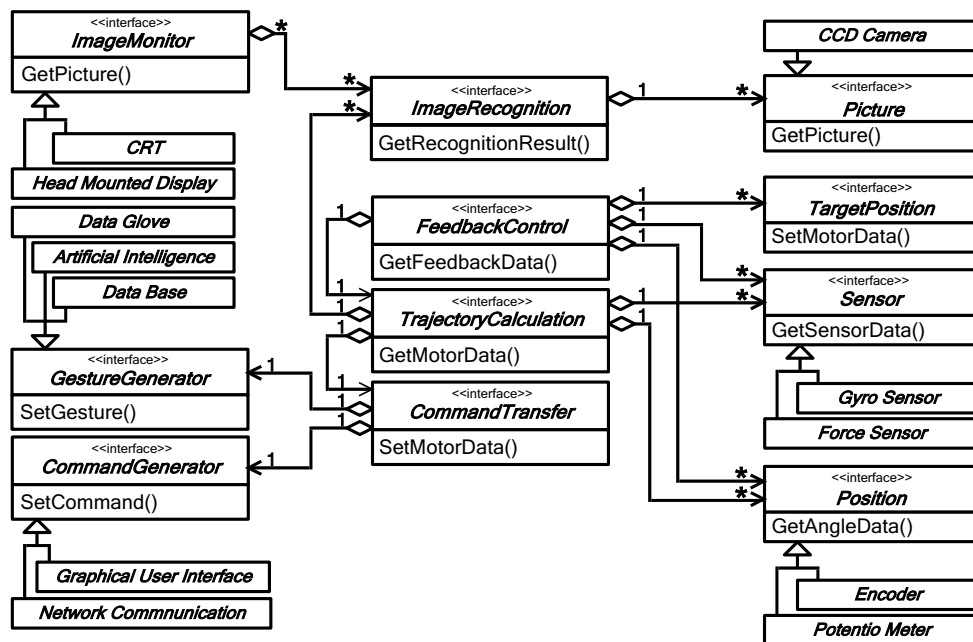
<<interface>>
ImageMonitor
GetPicture()

CRT
Head Mounted Display
Data Glove
Artificial Intelligence
Data Base

<<interface>>
GestureGenerator
SetGesture()

<<interface>>
CommandGenerator
SetCommand()

Graphical User Interface
Network Commnunication

*
*
*

<<interface>>
ImageRecognition
GetRecognitionResult()

1

<<interface>>
FeedbackControl
GetFeedbackData()

<<interface>>
TrajectoryCalculation
GetMotorData()

<<interface>>
CommandTransfer
SetMotorData()

1
1
1
1
1
1
1
1
1
1
1
1
1

CCD Camera

<<interface>>
Picture
GetPicture()

*

<<interface>>
TargetPosition
SetMotorData()

*
*
*

<<interface>>
Sensor
GetSensorData()

Gyro Sensor
Force Sensor

*
*

<<interface>>
Position
GetAngleData()

Encoder
Potentio Meter